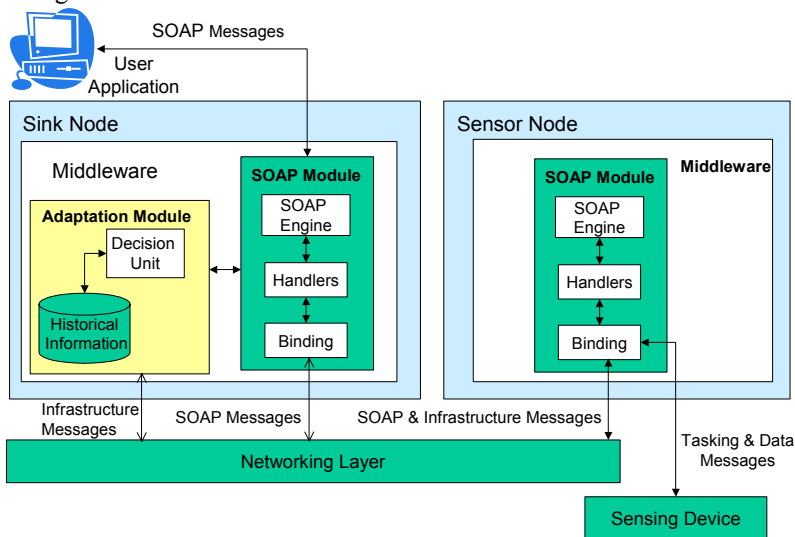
SOAP Messages

User Application

Sink Node

Middleware

Adaptation Module

Decision Unit

Historical Information

SOAP Module

SOAP Engine

Handlers

Binding

Sensor Node

Middleware

SOAP Module

SOAP Engine

Handlers

Binding

Infrastructure Messages

SOAP Messages

SOAP & Infrastructure Messages

Tasking & Data Messages

Networking Layer

Sensing Device